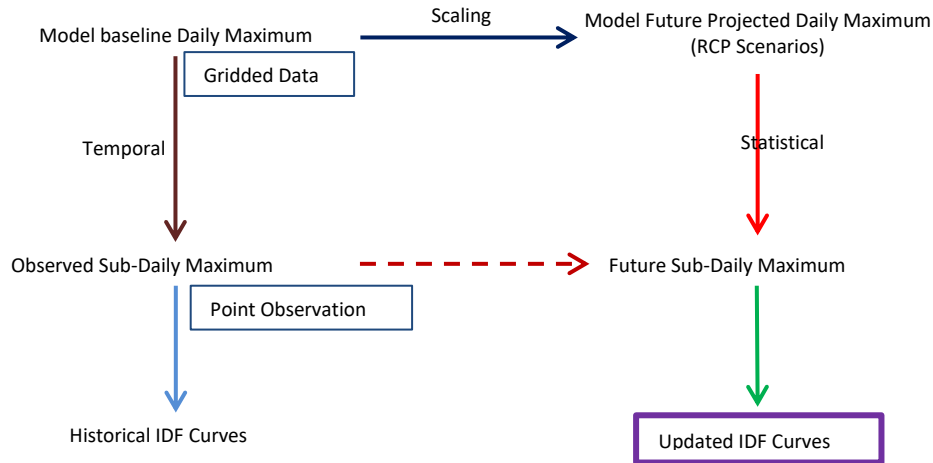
Model baseline Daily Maximum

Scaling

Model Future Projected Daily Maximum (RCP Scenarios)

Gridded Data

Temporal

Statistical

Observed Sub-Daily Maximum

Future Sub-Daily Maximum

Point Observation

Historical IDF Curves

Updated IDF Curves